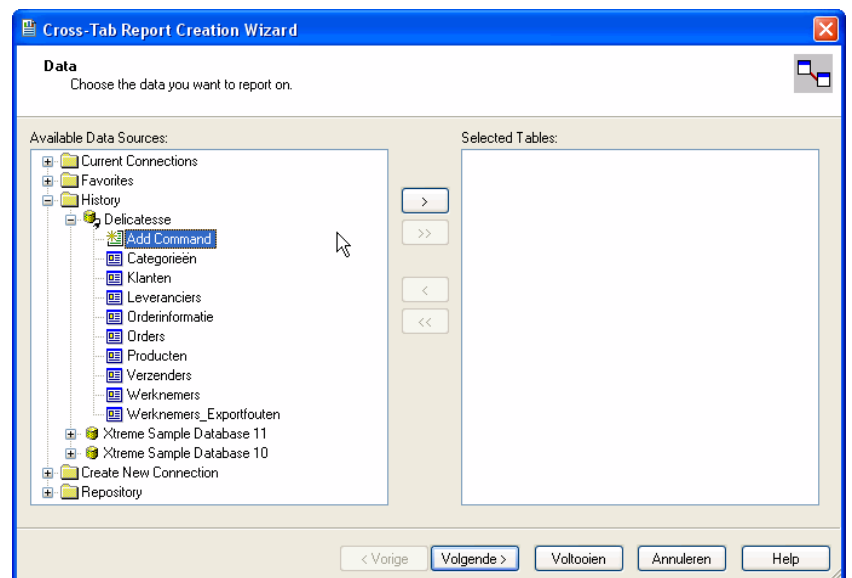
Cross-Tab Report Creation Wizard

Data
Choose the data you want to report on.

Available Data Sources:

Current Connections
Favorites
History
Delicatesse
Add Command
Categorieën
Klanten
Leveranciers
Orderinformatie
Orders
Producten
Verzenders
Werknemers
Werknemers_Exportfouten
Xtreme Sample Database 11
Xtreme Sample Database 10
Create New Connection
Repository

>
>>
<
<<

Selected Tables:

< Vorige
Volgende >
Voltooien
Annuleren
Help